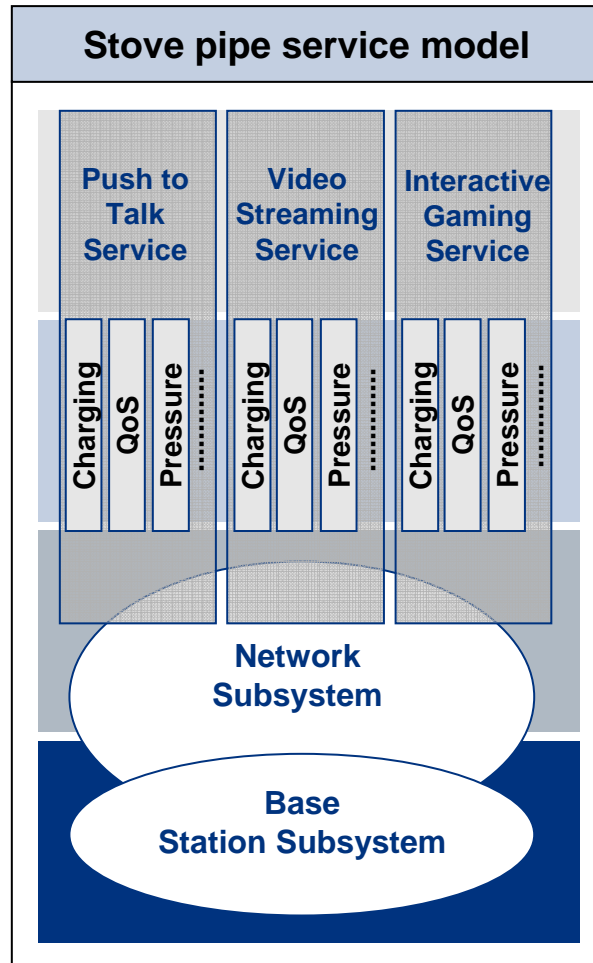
Stove pipe service model

Push to Talk Service

Charging

QoS

Pressure

..........

Video Streaming Service

Charging

QoS

Pressure

..........

Interactive Gaming Service

Charging

QoS

Pressure

..........

Network Subsystem

Base Station Subsystem